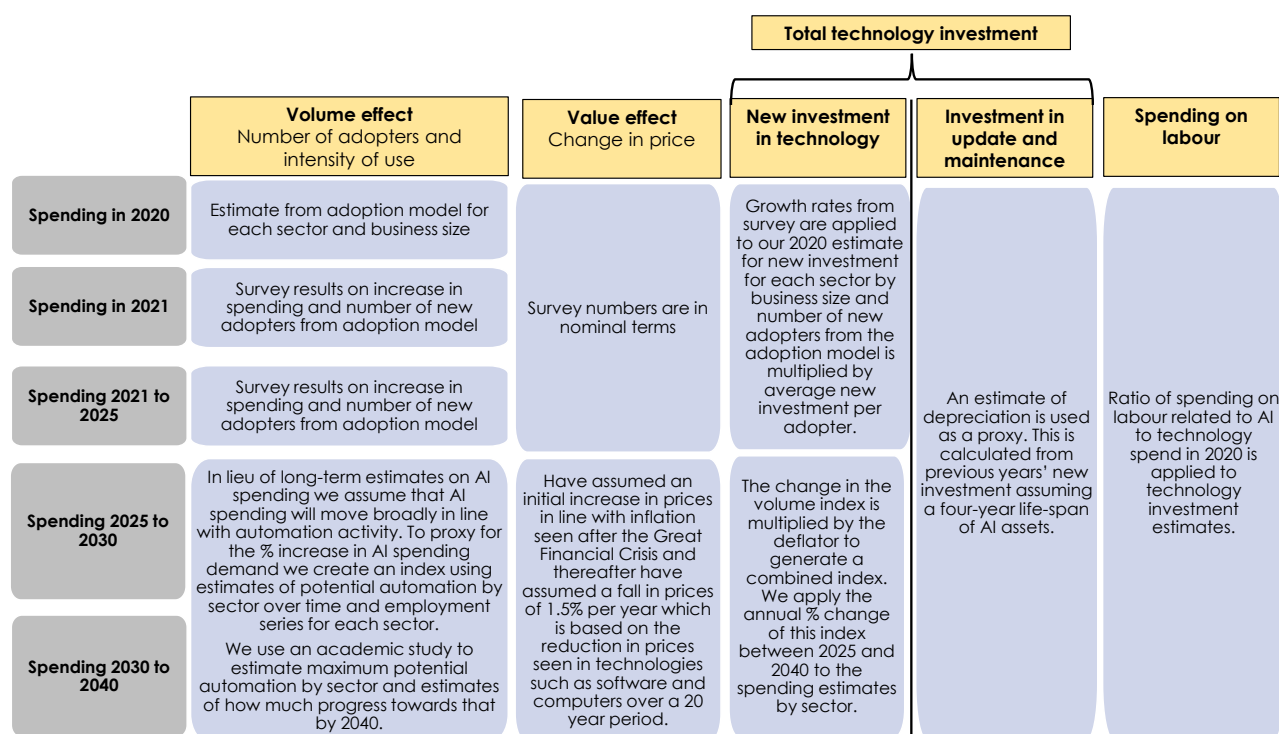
Total technology investment

Volume effect
Number of adopters and intensity of use

Value effect
Change in price

New investment in technology

Investment in update and maintenance

Spending on labour

Spending in 2020

Estimate from adoption model for each sector and business size

Spending in 2021

Survey results on increase in spending and number of new adopters from adoption model

Spending 2021 to 2025

Survey results on increase in spending and number of new adopters from adoption model

Survey numbers are in nominal terms

Growth rates from survey are applied to our 2020 estimate for new investment for each sector by business size and number of new adopters from the adoption model is multiplied by average new investment per adopter.

An estimate of depreciation is used as a proxy. This is calculated from previous years' new investment assuming a four-year life-span of AI assets.

Ratio of spending on labour related to AI to technology spend in 2020 is applied to technology investment estimates.

Spending 2025 to 2030

In lieu of long-term estimates on AI spending we assume that AI spending will move broadly in line with automation activity. To proxy for the % increase in AI spending demand we create an index using estimates of potential automation by sector over time and employment series for each sector.

Spending 2030 to 2040

We use an academic study to estimate maximum potential automation by sector and estimates of how much progress towards that by 2040.

Have assumed an initial increase in prices in line with inflation seen after the Great Financial Crisis and thereafter have assumed a fall in prices of 1.5% per year which is based on the reduction in prices seen in technologies such as software and computers over a 20 year period.

The change in the volume index is multiplied by the deflator to generate a combined index. We apply the annual % change of this index between 2025 and 2040 to the spending estimates by sector.